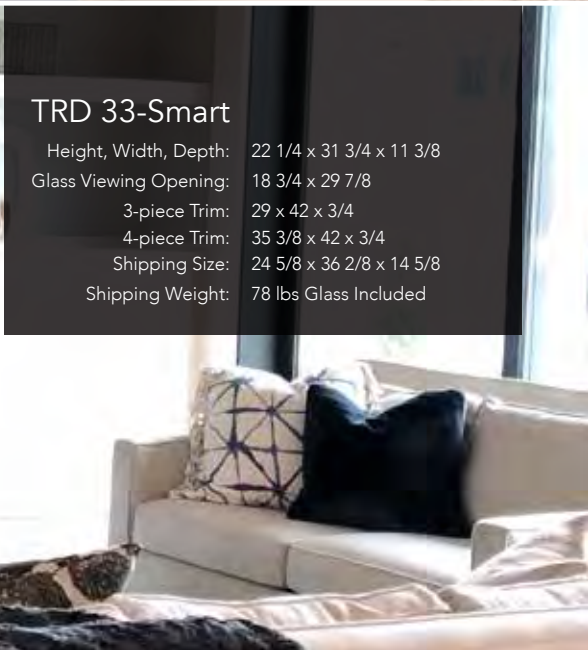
TRD 33-Smart

| | |
|---|---|
| Height, Width, Depth: | 22 1/4 x 31 3/4 x 11 3/8 |
| Glass Viewing Opening: | 18 3/4 x 29 7/8 |
| 3-piece Trim: | 29 x 42 x 3/4 |
| 4-piece Trim: | 35 3/8 x 42 x 3/4 |
| Shipping Size: | 24 5/8 x 36 2/8 x 14 5/8 |
| Shipping Weight: | 78 lbs Glass Included |